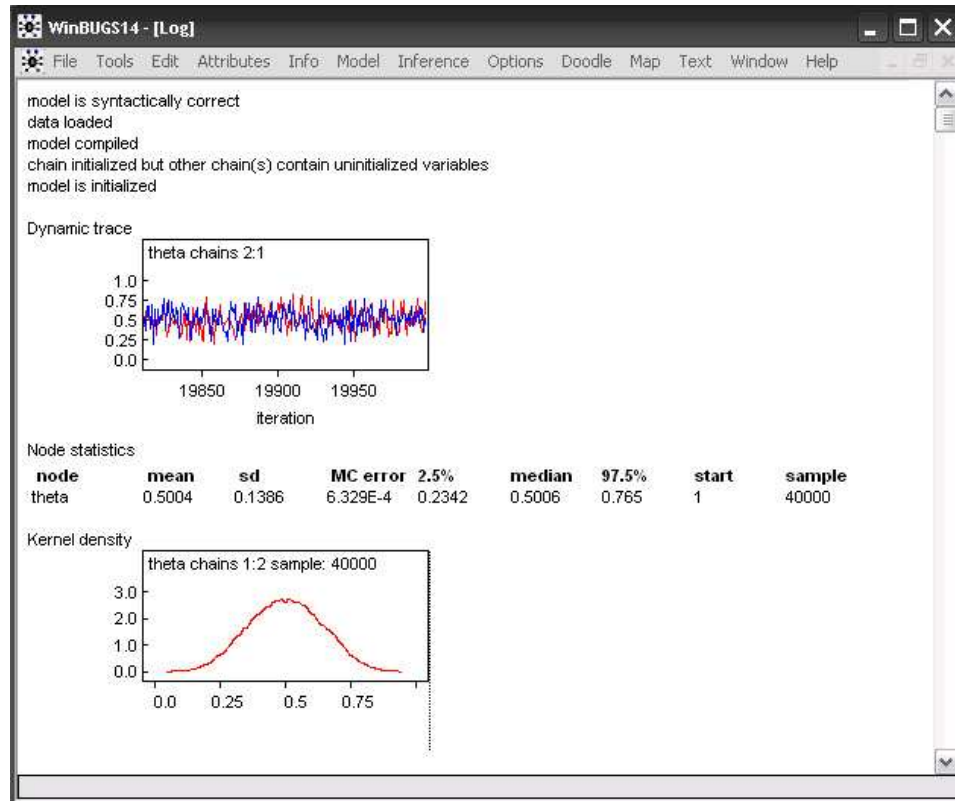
WinBUGS14 - [Log]

File Tools Edit Attributes Info Model Inference Options Doodle Map Text Window Help

model is syntactically correct
data loaded
model compiled
chain initialized but other chain(s) contain uninitialized variables
model is initialized

Dynamic trace

theta chains 2:1

1.0
0.75
0.5
0.25
0.0

19850 19900 19950

iteration

Node statistics

| node | mean | sd | MC error | 2.5% | median | 97.5% | start | sample |
|---|---|---|---|---|---|---|---|---|
| theta | 0.5004 | 0.1386 | 6.329E-4 | 0.2342 | 0.5006 | 0.765 | 1 | 40000 |

Kernel density

theta chains 1:2 sample: 40000

3.0
2.0
1.0
0.0

0.0 0.25 0.5 0.75